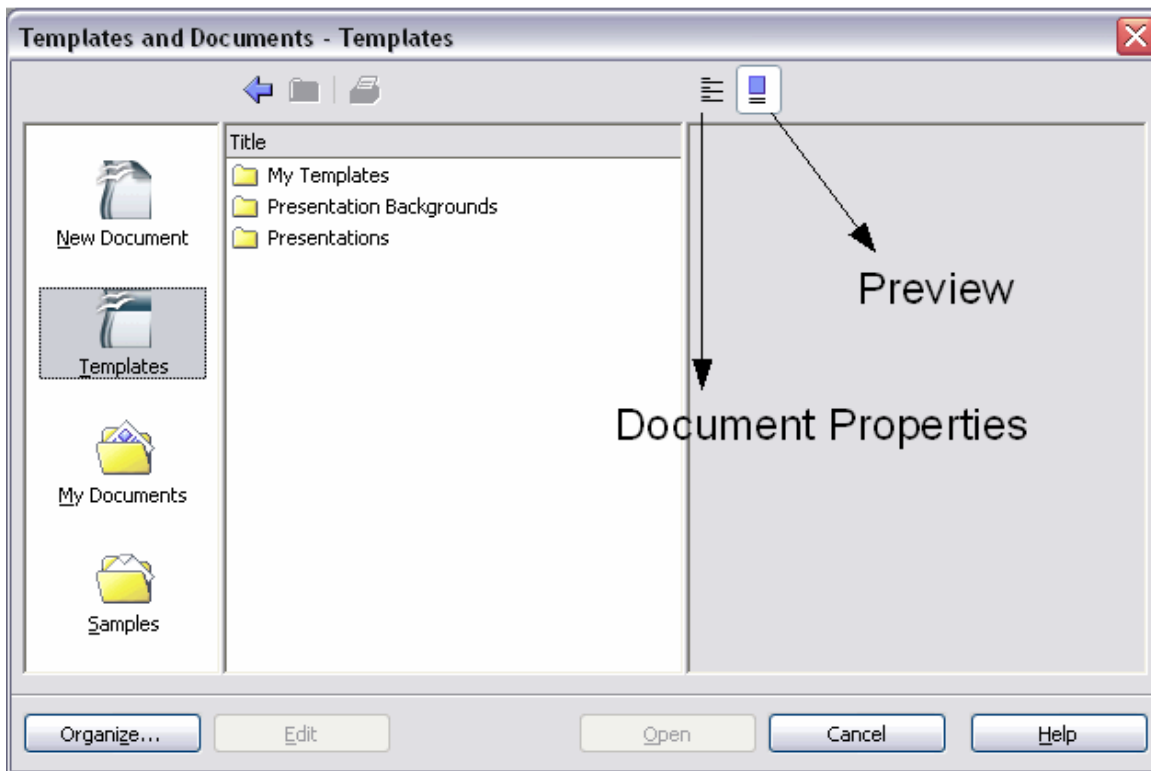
Templates and Documents - Templates

Title

My Templates

Presentation Backgrounds

Presentations

New Document

Templates

My Documents

Samples

Preview

Document Properties

Organize...

Edit

Open

Cancel

Help